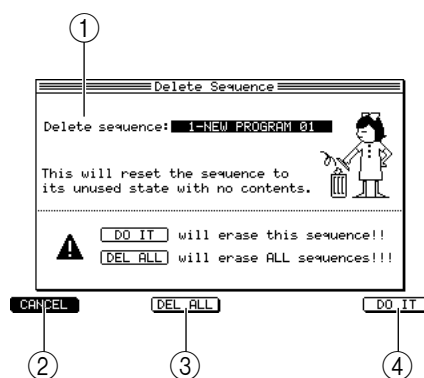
①

Delete Sequence

Delete sequence: 1-NEW PROGRAM 01

This will reset the sequence to its unused state with no contents.

DO IT will erase this sequence!!
DEL ALL will erase ALL sequences!!!

CANCEL
DEL ALL
DO IT

②
③
④